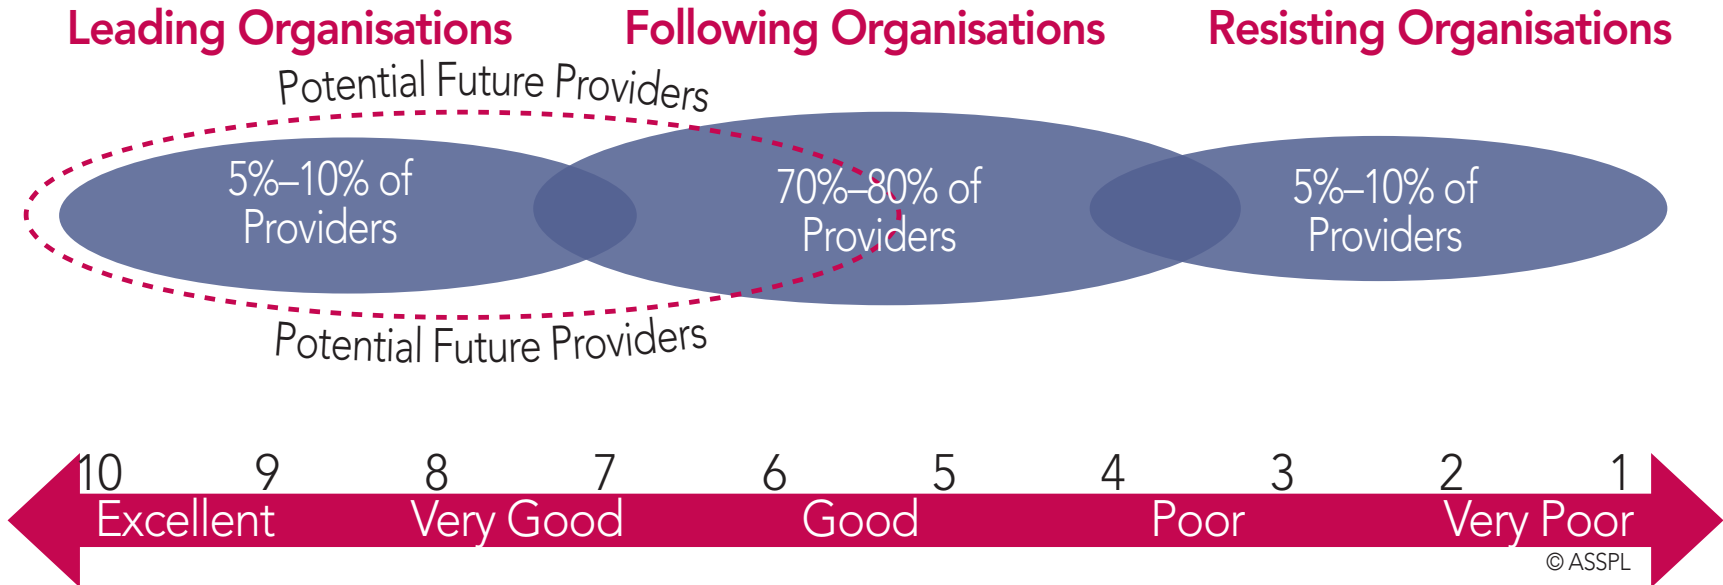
Leading Organisations Following Organisations Resisting Organisations

Potential Future Providers

5%–10% of Providers

70%–80% of Providers

5%–10% of Providers

Potential Future Providers

10 9 8 7 6 5 4 3 2 1

Excellent Very Good Good Poor Very Poor

© ASSPL